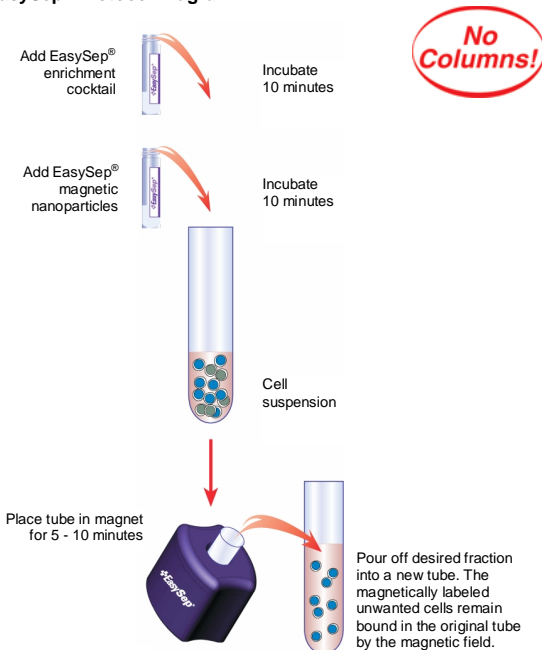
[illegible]

No Columns!

Add EasySep® enrichment cocktail

EasySep

Incubate 10 minutes

Add EasySep® magnetic nanoparticles

EasySep

Incubate 10 minutes

Cell suspension

Place tube in magnet for 5 - 10 minutes

EasySep

Pour off desired fraction into a new tube. The magnetically labeled unwanted cells remain bound in the original tube by the magnetic field.